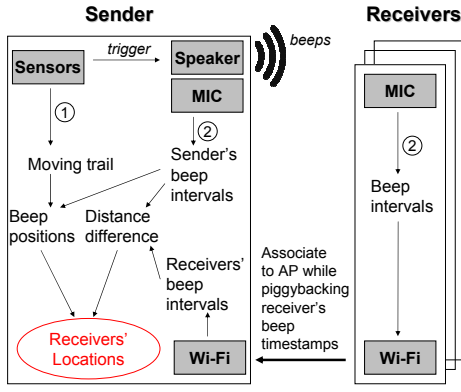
Sender

Receivers

trigger

Sensors

Speaker

beeps

MIC

1

2

Moving trail

Sender's beep intervals

Beep positions

Distance difference

Receivers' beep intervals

Receivers' Locations

Wi-Fi

MIC

2

Beep intervals

Associate to AP while piggybacking receiver's beep timestamps

Wi-Fi